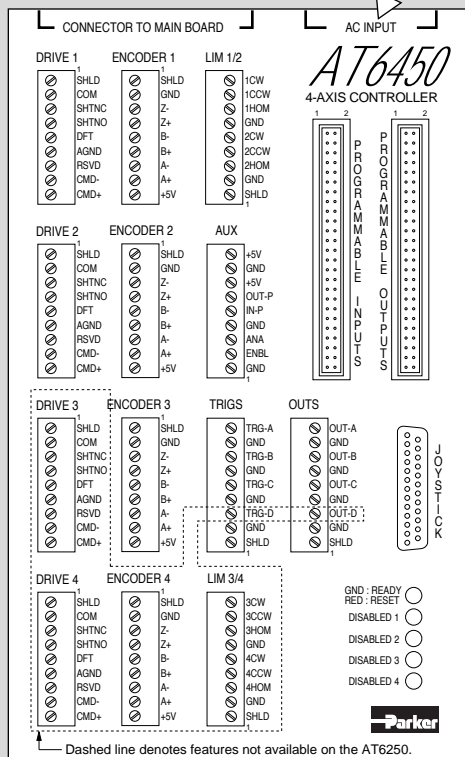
CONNECTOR TO MAIN BOARD

AC INPUT

AT6450
4-AXIS CONTROLLER

DRIVE 1
1
SHLD
COM
SHTNC
SHTNO
DFT
AGND
RSVD
CMD-
CMD+

ENCODER 1
1
SHLD
GND
Z-
Z+
B-
B+
A-
A+
+5V

LIM 1/2
1
1CW
1CCW
1HOM
GND
2CW
2CCW
2HOM
GND
SHLD

1 2
PROGRAMMABLE INPUTS

1 2
PROGRAMMABLE OUTPUTS

DRIVE 2
1
SHLD
COM
SHTNO
SHTNO
DFT
AGND
RSVD
CMD-
CMD+

ENCODER 2
1
SHLD
GND
Z-
Z+
B-
B+
A-
A+
+5V

AUX
1
+5V
GND
+5V
OUT-P
IN-P
GND
ANA
ENBL
GND

DRIVE 3
1
SHLD
COM
SHTNC
SHTNO
DFT
AGND
RSVD
CMD-
CMD+

ENCODER 3
1
SHLD
GND
Z-
Z+
B-
B+
A-
A+
+5V

TRIGS
1
TRG-A
GND
TRG-B
GND
TRG-C
GND
TRG-D
GND
SHLD

OUTS
1
OUT-A
GND
OUT-B
GND
OUT-C
GND
OUT-D
GND
SHLD

JOYSTICK

DRIVE 4
1
SHLD
COM
SHTNC
SHTNO
DFT
AGND
RSVD
CMD-
CMD+

ENCODER 4
1
SHLD
GND
Z-
Z+
B-
B+
A-
A+
+5V

LIM 3/4
1
3CW
3CCW
3HOM
GND
4CW
4CCW
4HOM
GND
SHLD

GND : READY
RED : RESET
DISABLED 1
DISABLED 2
DISABLED 3
DISABLED 4

Parker

Dashed line denotes features not available on the AT6250.